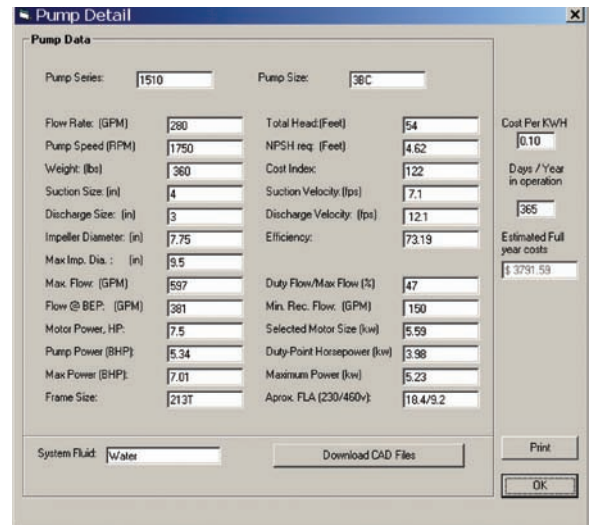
Pump Detail

Pump Data

Pump Series: 1510

Pump Size: 3BC

| | | | |
|---|---|---|---|
| Flow Rate: (GPM) | 280 | Total Head:(Feet) | 54 |
| Pump Speed (RPM) | 1750 | NPSH req: (Feet) | 4.62 |
| Weight: (lbs) | 360 | Cost Index: | 122 |
| Suction Size: (in) | 4 | Suction Velocity: (fps) | 7.1 |
| Discharge Size: (in) | 3 | Discharge Velocity: (fps) | 12.1 |
| Impeller Diameter: (in) | 7.75 | Efficiency: | 73.19 |
| Max Imp. Dia. : (in) | 9.5 | | |
| Max. Flow: (GPM) | 597 | Duty Flow/Max Flow (%) | 47 |
| Flow @ BEP: (GPM) | 381 | Min. Rec. Flow: (GPM) | 150 |
| Motor Power, HP: | 7.5 | Selected Motor Size (kw) | 5.59 |
| Pump Power (BHP): | 5.34 | Duty-Point Horsepower (kw) | 3.98 |
| Max Power (BHP): | 7.01 | Maximum Power (kw) | 5.23 |
| Frame Size: | 213T | Aprox. FLA (230/460v): | 18.4/9.2 |

Cost Per KWH
0.10

Days / Year in operation
365

Estimated Full year costs
$ 3791.59

System Fluid: Water

Download CAD Files

Print

OK